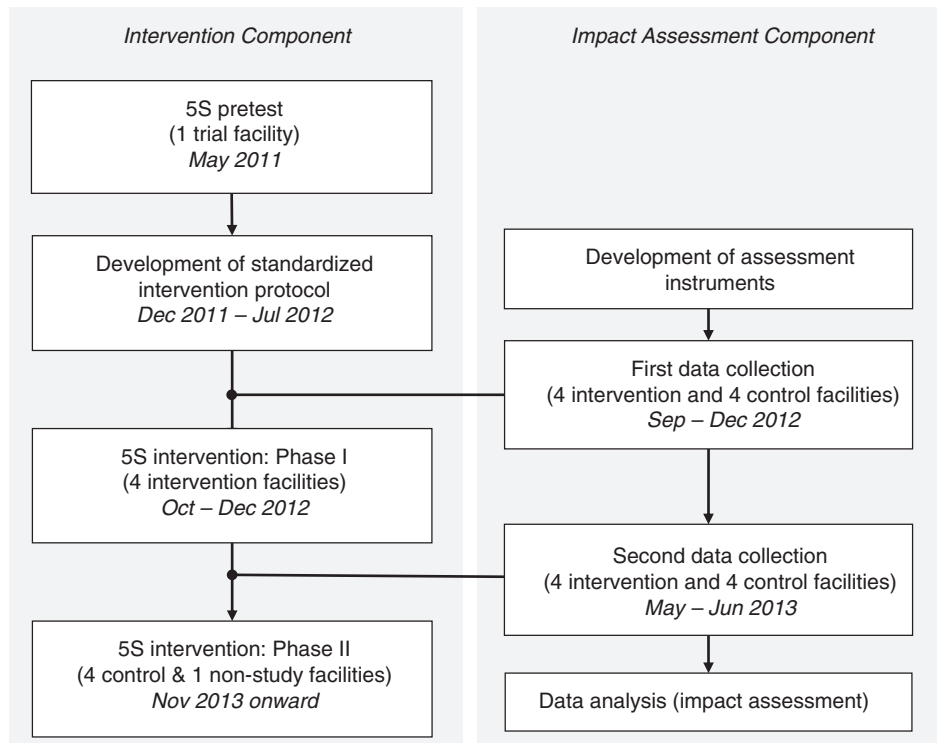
Intervention Component

Impact Assessment Component

5S pretest
(1 trial facility)
May 2011

Development of standardized intervention protocol
Dec 2011 – Jul 2012

5S intervention: Phase I
(4 intervention facilities)
Oct – Dec 2012

5S intervention: Phase II
(4 control & 1 non-study facilities)
Nov 2013 onward

Development of assessment instruments

First data collection
(4 intervention and 4 control facilities)
Sep – Dec 2012

Second data collection
(4 intervention and 4 control facilities)
May – Jun 2013

Data analysis (impact assessment)